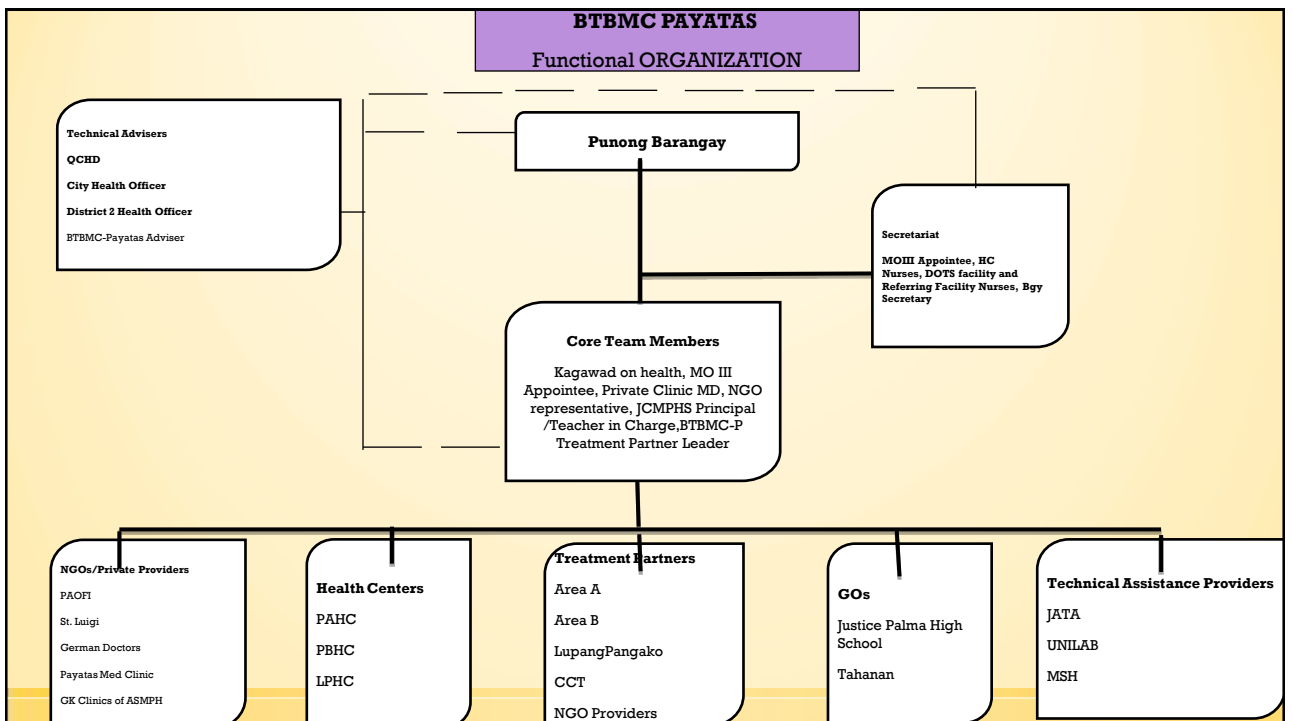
BTBMC PAYATAS
Functional ORGANIZATION

Technical Advisers
QCHD
City Health Officer
District 2 Health Officer
BTBMC-Payatas Adviser

Punong Barangay

Secretariat
MOIII Appointee, HC Nurses, DOTS facility and Referring Facility Nurses, Bgy Secretary

Core Team Members
Kagawad on health, MO III Appointee, Private Clinic MD, NGO representative, JCMPHS Principal /Teacher in Charge,BTBMC-P Treatment Partner Leader

NGOs/Private Providers
PAOFI
St. Luigi
German Doctors
Payatas Med Clinic
GK Clinics of ASMPH

Health Centers
PAHC
PBHC
LPHC

Treatment Partners
Area A
Area B
LupangPangako
CCT
NGO Providers

GOs
Justice Palma High School
Tahanan

Technical Assistance Providers
JATA
UNILAB
MSH